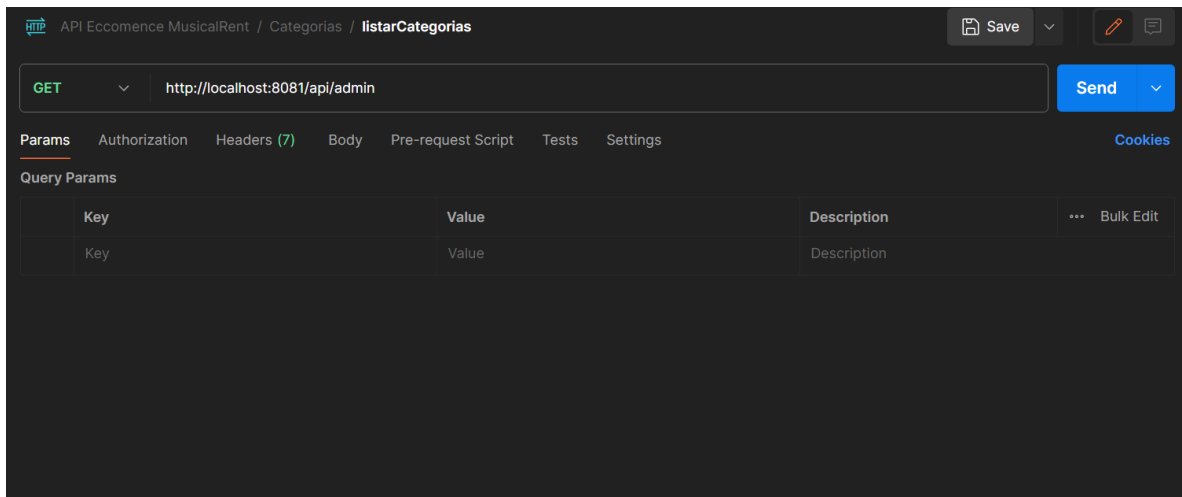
HTTP API Eccomence MusicalRent / Categorias / listarCategorias

Save

GET http://localhost:8081/api/admin

Send

Params Authorization Headers (7) Body Pre-request Script Tests Settings

Cookies

Query Params

| | Key | Value | Description | ••• Bulk Edit |
|---|---|---|---|---|
| | Key | Value | Description | |